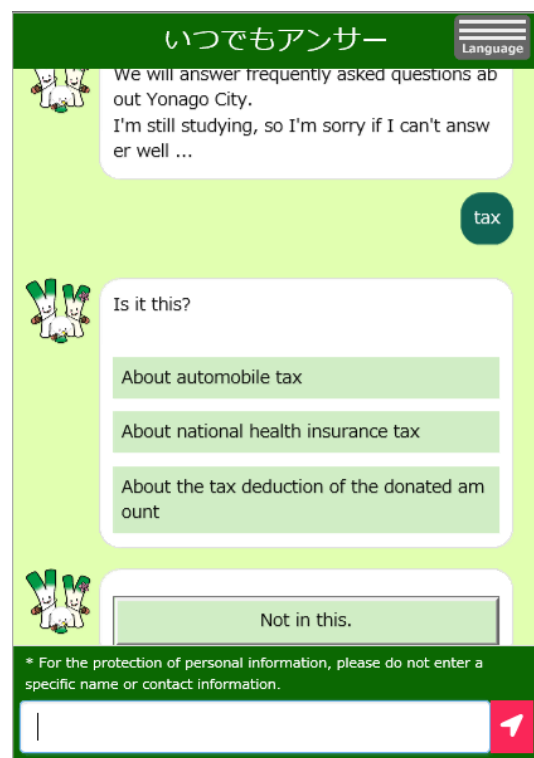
いつでもアンサー

Language

We will answer frequently asked questions about Yonago City.
I'm still studying, so I'm sorry if I can't answer well ...

tax

Is it this?

About automobile tax

About national health insurance tax

About the tax deduction of the donated amount

Not in this.

* For the protection of personal information, please do not enter a specific name or contact information.